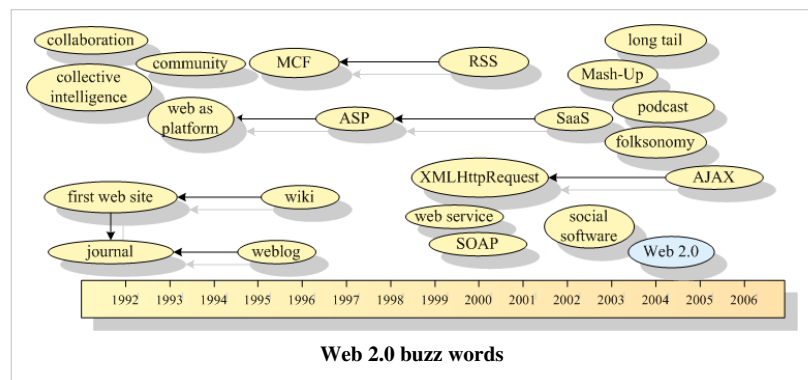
collaboration
community
MCF
RSS
long tail
Mash-Up
collective intelligence
web as platform
ASP
SaaS
podcast
folksonomy
XMLHttpRequest
AJAX
first web site
wiki
web service
SOAP
social software
journal
weblog
Web 2.0

| 1992 | 1993 | 1994 | 1995 | 1996 | 1997 | 1998 | 1999 | 2000 | 2001 | 2002 | 2003 | 2004 | 2005 | 2006 |
|---|---|---|---|---|---|---|---|---|---|---|---|---|---|---|

Web 2.0 buzz words